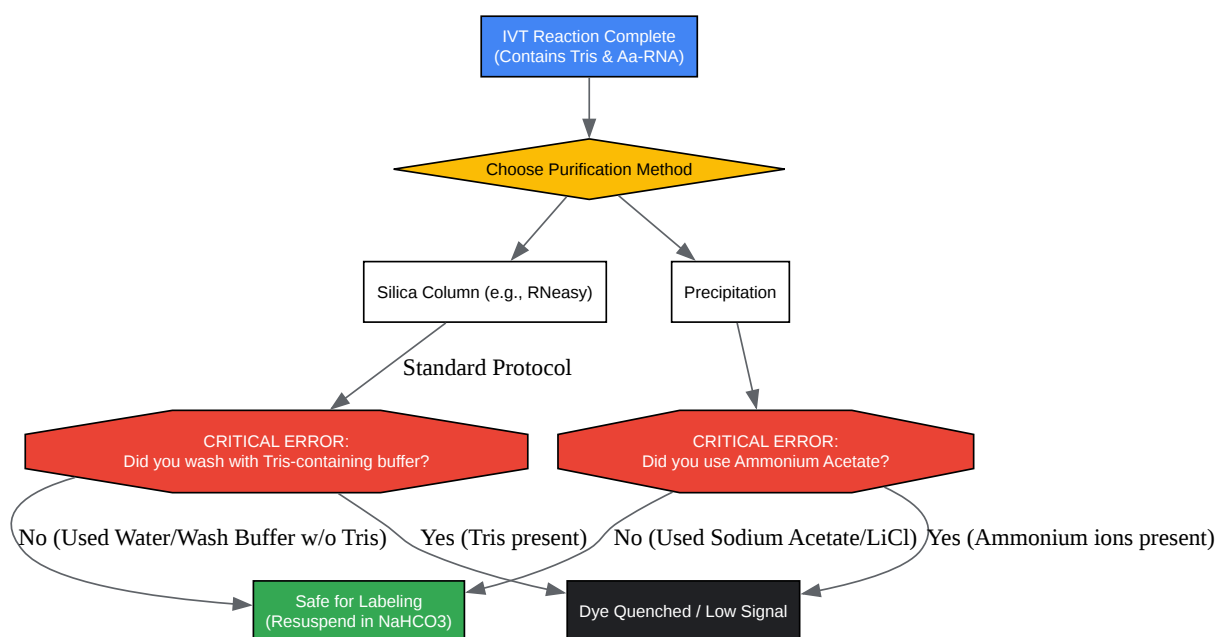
IVT Reaction Complete
(Contains Tris & Aa-RNA)

Choose Purification Method

Silica Column (e.g., RNeasy)

Precipitation

Standard Protocol

CRITICAL ERROR:
Did you wash with Tris-containing buffer?

CRITICAL ERROR:
Did you use Ammonium Acetate?

No (Used Water/Wash Buffer w/o Tris)

Yes (Tris present)

No (Used Sodium Acetate/LiCl)

Yes (Ammonium ions present)

Safe for Labeling
(Resuspend in NaHCO3)

Dye Quenched / Low Signal